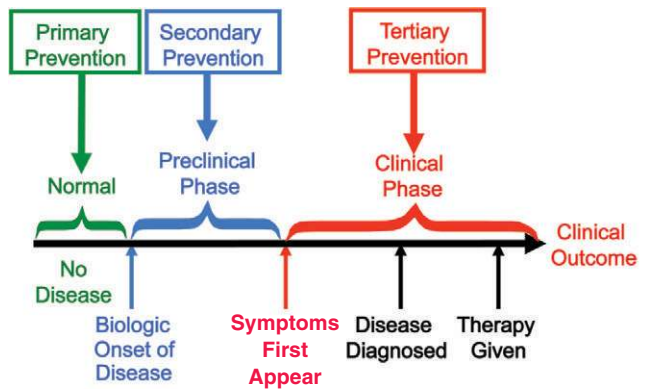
Primary Prevention

Secondary Prevention

Tertiary Prevention

Normal

Preclinical Phase

Clinical Phase

Clinical Outcome

No Disease

Biologic Onset of Disease

Symptoms First Appear

Disease Diagnosed

Therapy Given